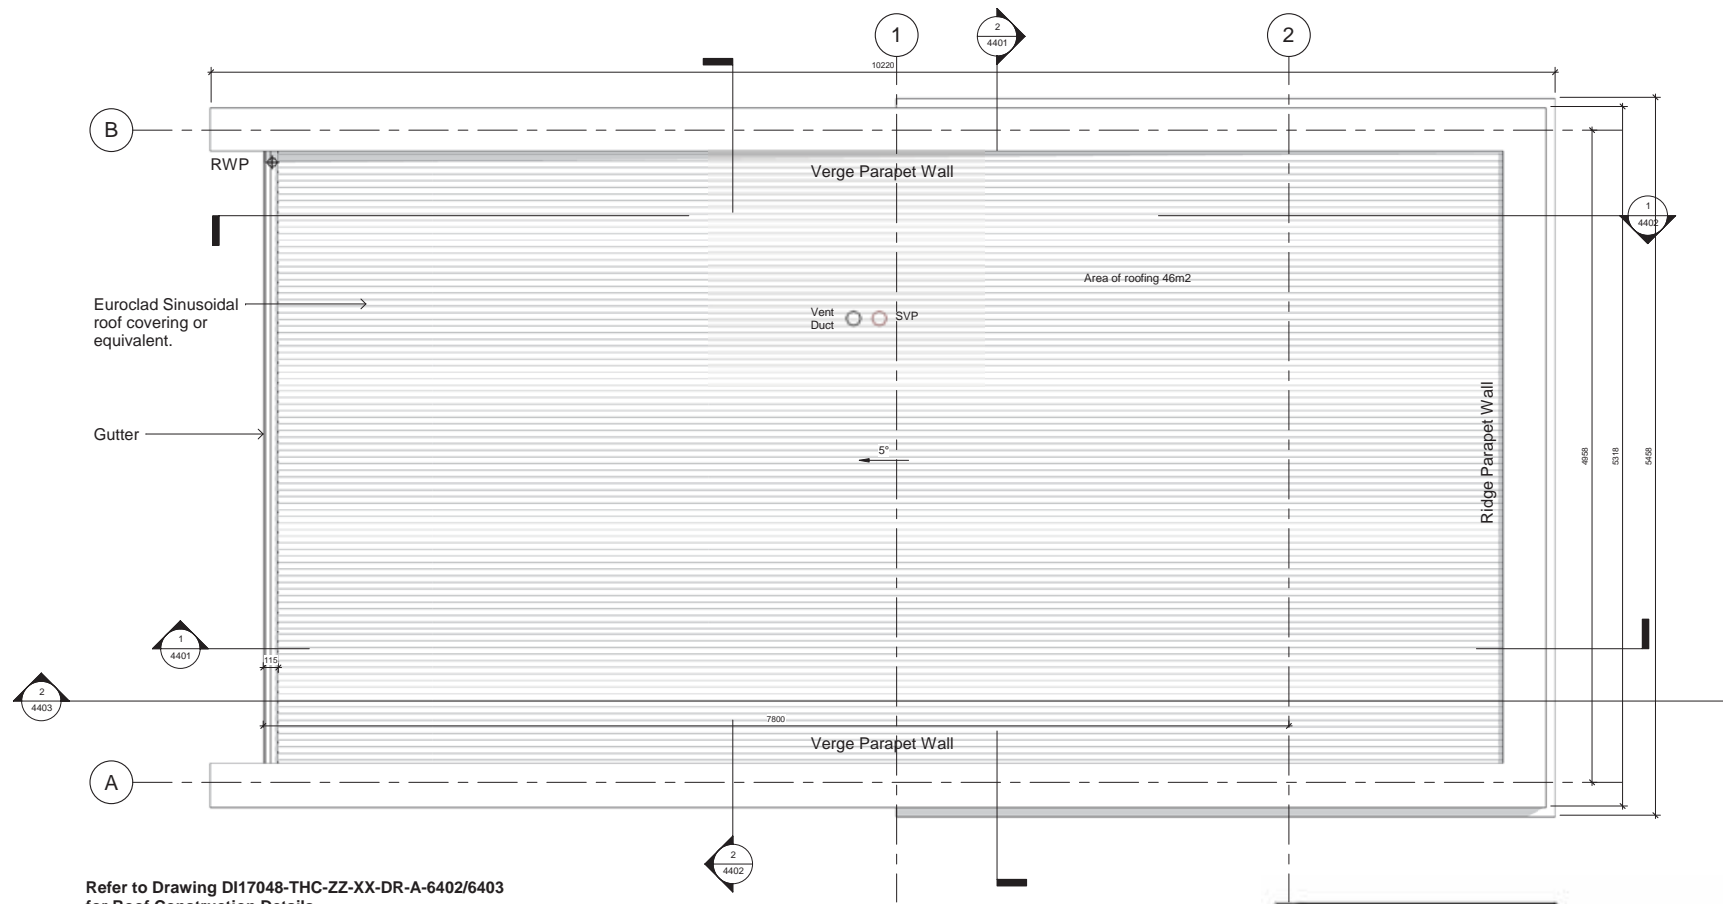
1

2
4401

2

10220

B

RWP

Verge Parapet Wall

1
4402

Area of roofing 46m2

Euroclad Sinusoidal roof covering or equivalent.

Vent Duct

SVP

Gutter

5°

Ridge Parapet Wall

4958

5318

5458

1
4401

115

2
4403

7800

Verge Parapet Wall

A

2
4402

Refer to Drawing DI17048-THC-ZZ-XX-DR-A-6402/6403
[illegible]